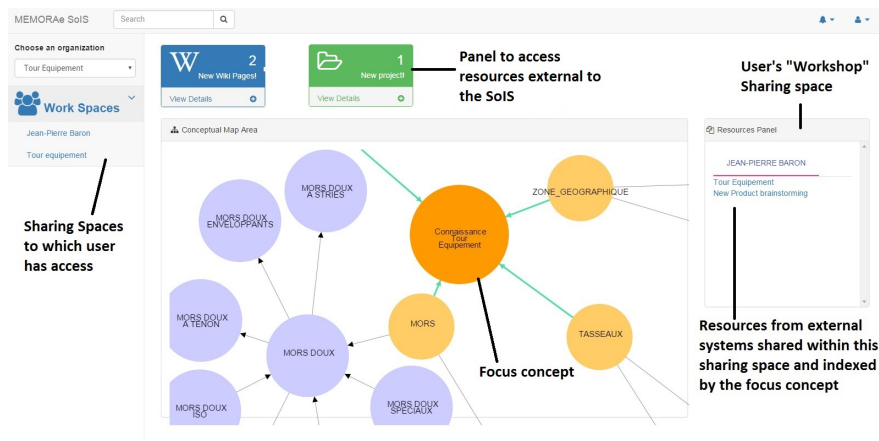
MEMORAe SoIS

Search

Choose an organization

Tour Equipement

Work Spaces

Jean-Pierre Baron

Tour equipement

Sharing Spaces to which user has access

2
New Wiki Pages!
View Details

1
New project!
View Details

Panel to access resources external to the SoIS

User's "Workshop" Sharing space

Conceptual Map Area

MORS DOUX A STRIES

MORS DOUX ENVELOPPANTS

Connaissance Tour Equipement

ZONE_GEOGRAPHIQUE

MORS DOUX A TENON

MORS DOUX

MORS

TASSEAUX

MORS DOUX ISO

MORS DOUX SPECIAUX

Focus concept

Resources Panel

JEAN-PIERRE BARON

Tour Equipement

New Product brainstorming

Resources from external systems shared within this sharing space and indexed by the focus concept